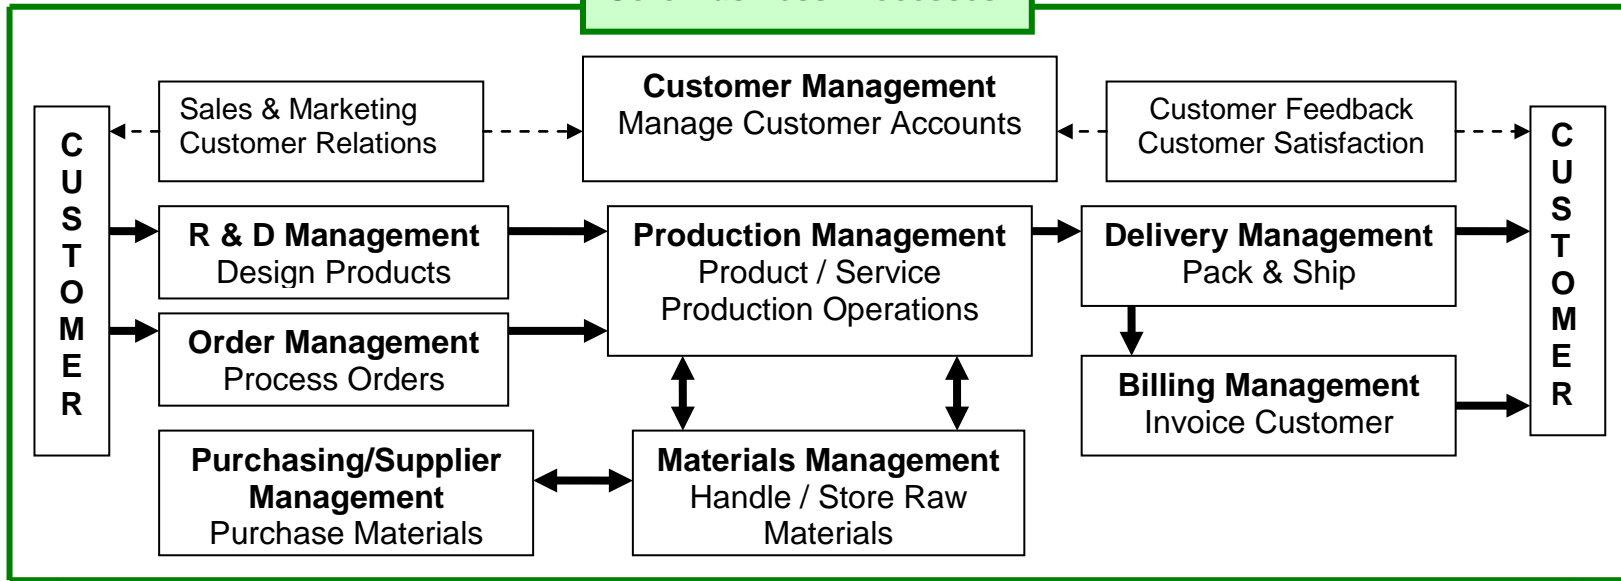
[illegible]

CUSTOMER

Sales & Marketing
Customer Relations

Customer Management
Manage Customer Accounts

Customer Feedback
Customer Satisfaction

CUSTOMER

R & D Management
Design Products

Production Management
Product / Service
Production Operations

Delivery Management
Pack & Ship

Order Management
Process Orders

Billing Management
Invoice Customer

Purchasing/Supplier Management
Purchase Materials

Materials Management
Handle / Store Raw Materials